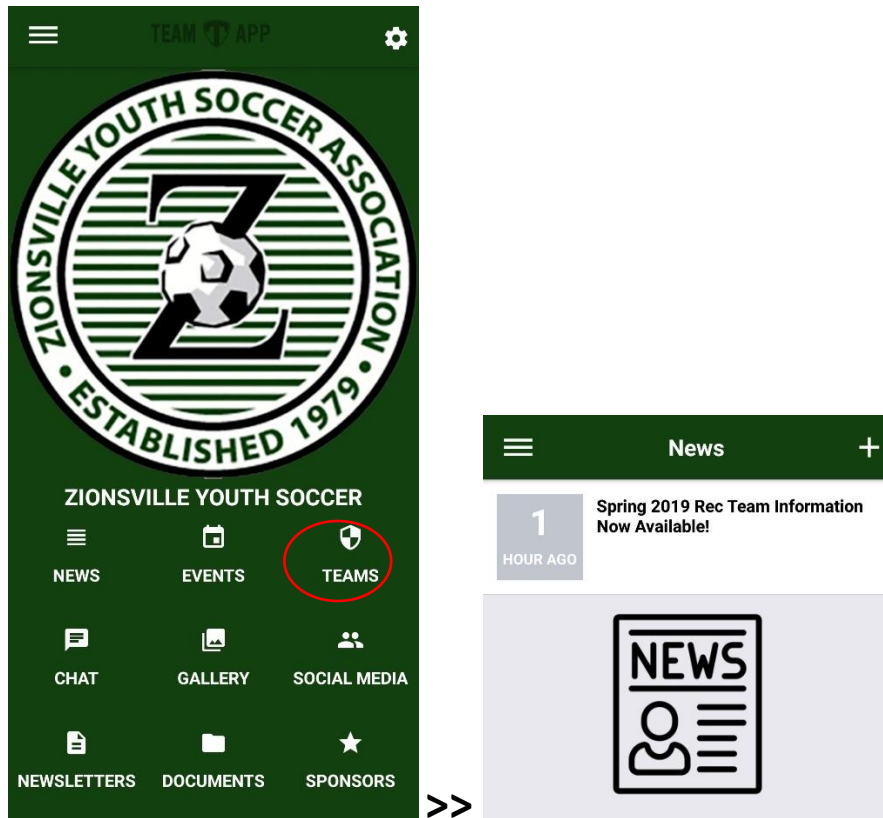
TEAM APP

ZIONSVILLE YOUTH SOCCER ASSOCIATION
Z
ESTABLISHED 1979

ZIONSVILLE YOUTH SOCCER

NEWS
EVENTS
TEAMS
CHAT
GALLERY
SOCIAL MEDIA
NEWSLETTERS
DOCUMENTS
SPONSORS

>>

News
+

1
HOUR AGO
Spring 2019 Rec Team Information Now Available!

NEWS